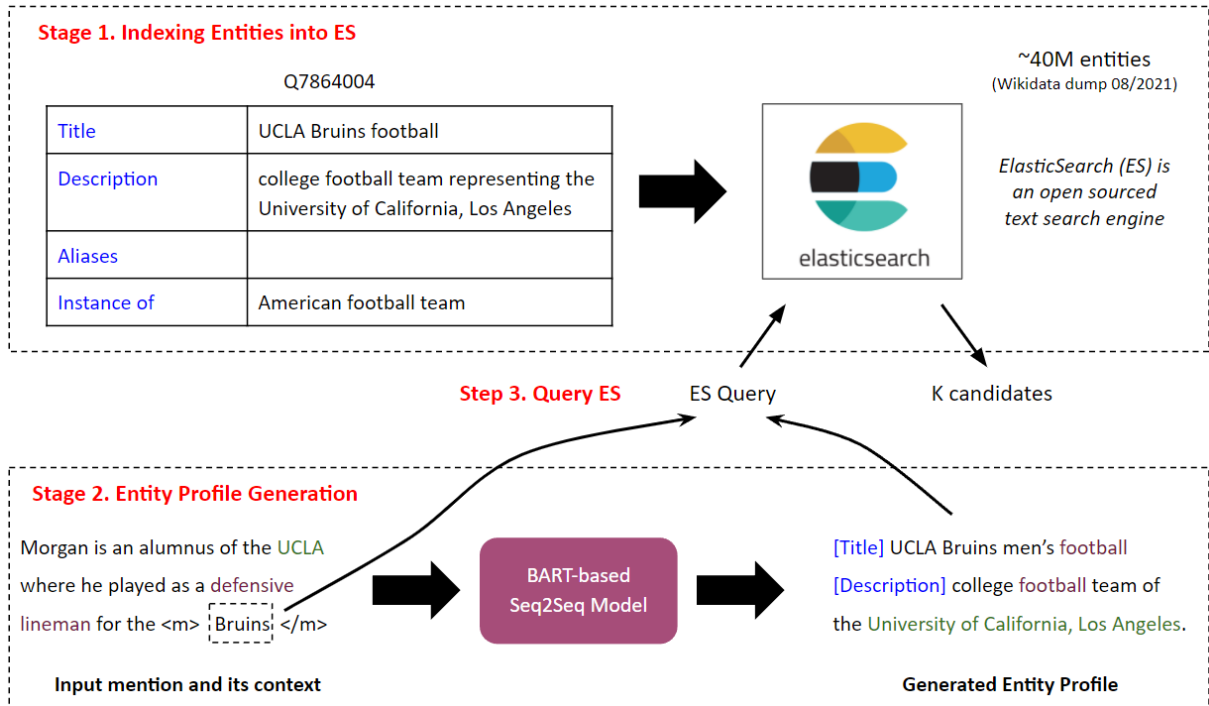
Stage 1. Indexing Entities into ES

Q7864004

| Title | UCLA Bruins football |
|---|---|
| Description | college football team representing the University of California, Los Angeles |
| Aliases | |
| Instance of | American football team |

~40M entities
(Wikidata dump 08/2021)

elasticsearch

ElasticSearch (ES) is an open sourced text search engine

Step 3. Query ES

ES Query

K candidates

Stage 2. Entity Profile Generation

Morgan is an alumnus of the UCLA where he played as a defensive lineman for the <m> Bruins </m>

BART-based Seq2Seq Model

[Title] UCLA Bruins men's football
[Description] college football team of the University of California, Los Angeles.

Input mention and its context

Generated Entity Profile